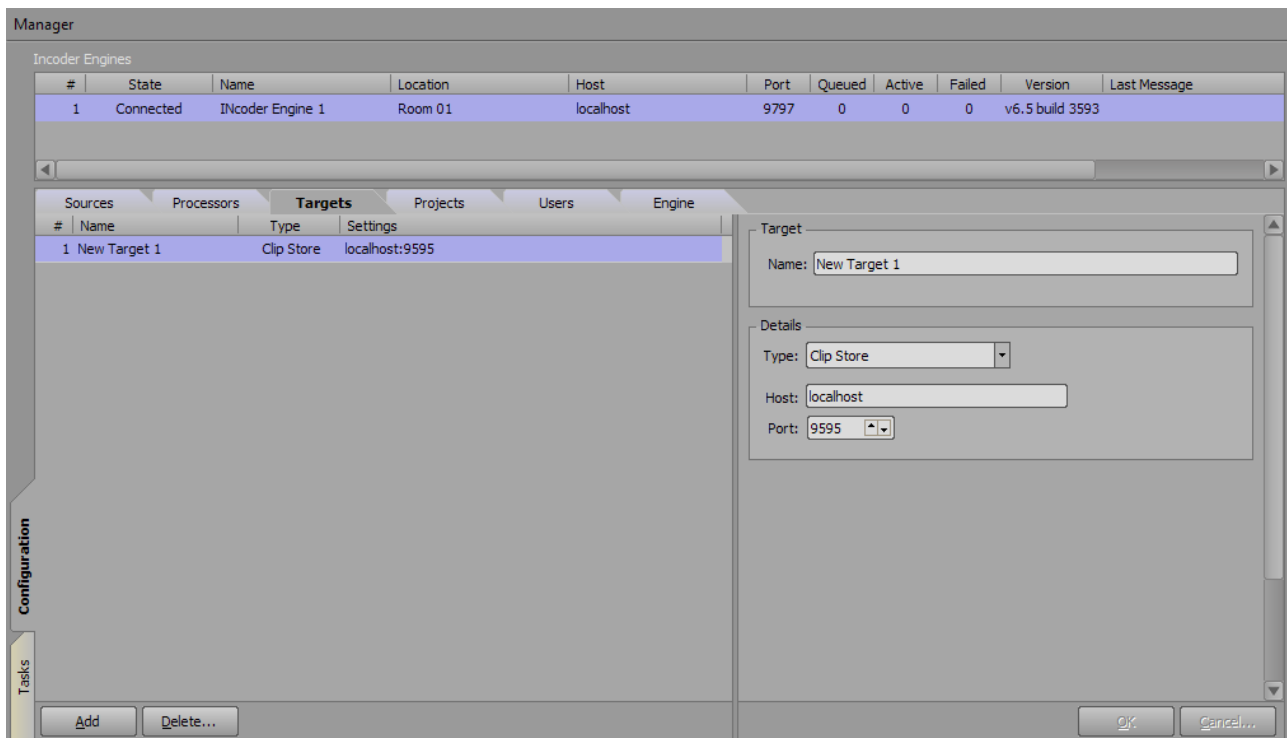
Manager

Incoder Engines

| # | State | Name | Location | Host | Port | Queued | Active | Failed | Version | Last Message |
|---|---|---|---|---|---|---|---|---|---|---|
| 1 | Connected | INcoder Engine 1 | Room 01 | localhost | 9797 | 0 | 0 | 0 | v6.5 build 3593 | |

Sources Processors Targets Projects Users Engine

| # | Name | Type | Settings |
|---|---|---|---|
| 1 | New Target 1 | Clip Store | localhost:9595 |

Target

Name: New Target 1

Details

Type: Clip Store

Host: localhost

Port: 9595

Configuration

Tasks

Add Delete...

OK Cancel...